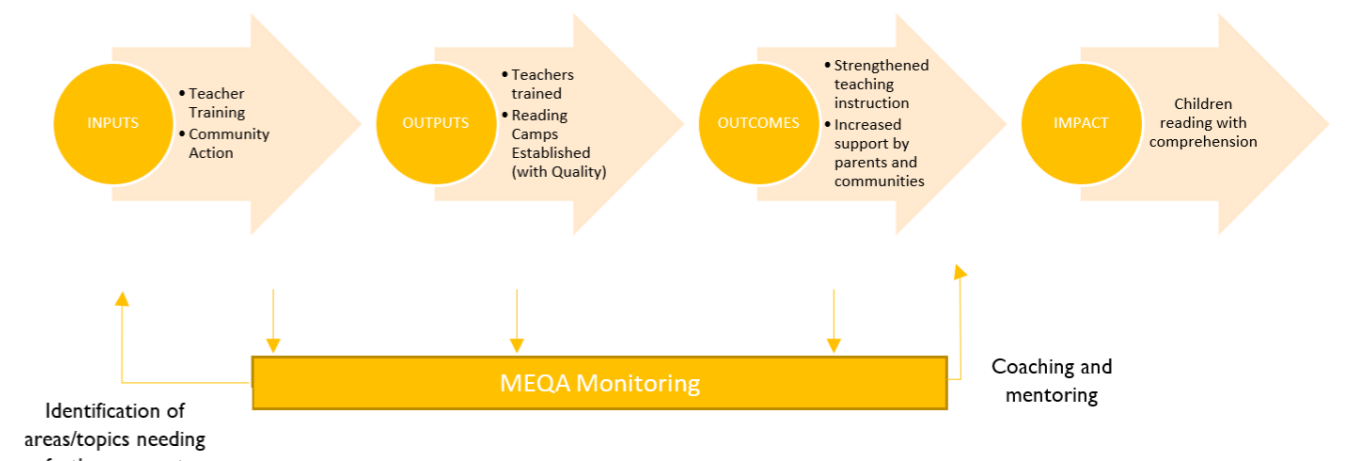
INPUTS

- Teacher Training
- Community Action

OUTPUTS

- Teachers trained
- Reading Camps Established (with Quality)

OUTCOMES

- Strengthened teaching instruction
- Increased support by parents and communities

IMPACT

Children reading with comprehension

MEQA Monitoring

Coaching and mentoring

Identification of areas/topics needing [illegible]